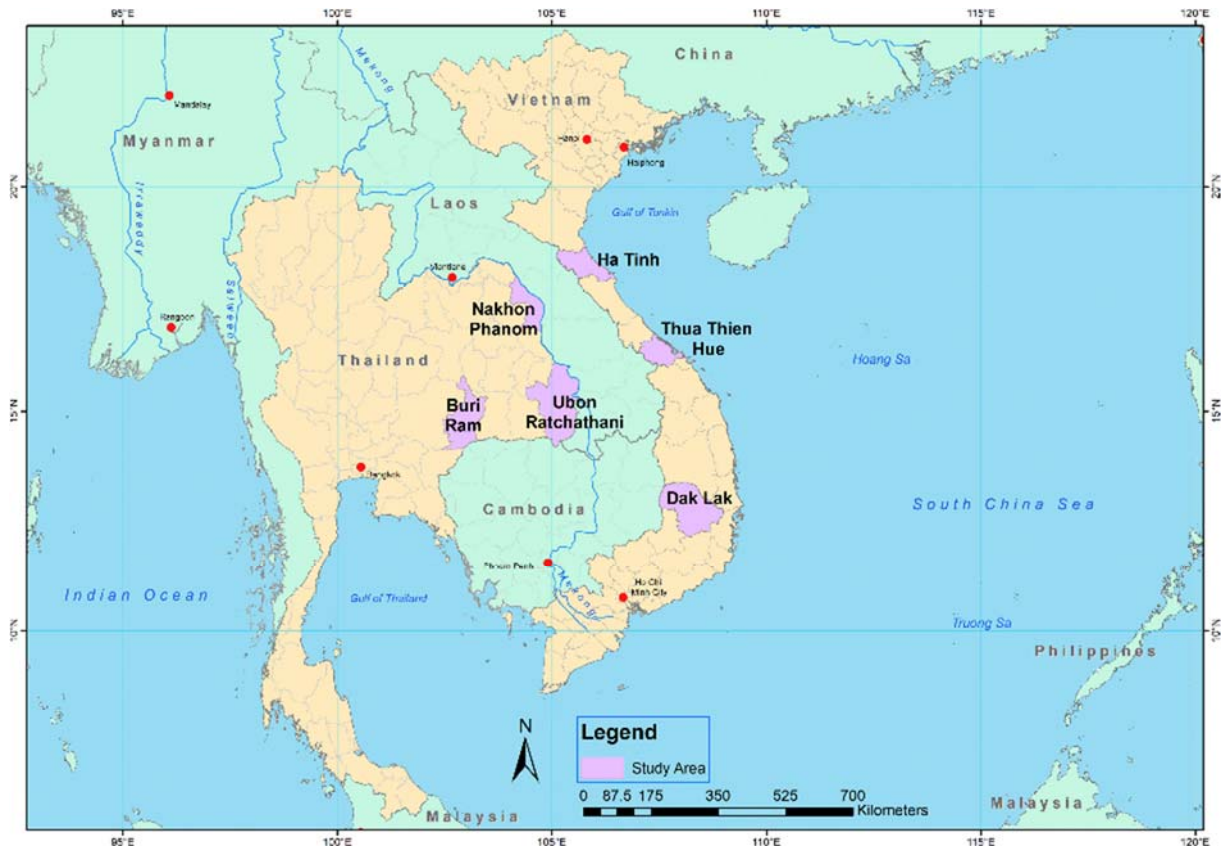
95°E 100°E 105°E 110°E 115°E 120°E

China

Vietnam

Mandalay

Myanmar

Hanoi

Haiphong

20°N

Laos

Gulf of Tonkin

Irrawaddy

Mekong

Ha Tinh

Vientiane

Salween

Rangoon

Nakhon Phanom

Thua Thien Hue

Thailand

Hoang Sa

15°N

Buri Ram

Ubon Ratchathani

Bangkok

Dak Lak

Cambodia

South China Sea

Phnom Penh

Ho Chi Minh City

Indian Ocean

Gulf of Thailand

Mekong

10°N

Truong Sa

Philippines

N

Legend

Study Area

0 87.5 175 350 525 700 Kilometers

Malaysia

Malaysia

95°E 100°E 105°E 110°E 115°E 120°E